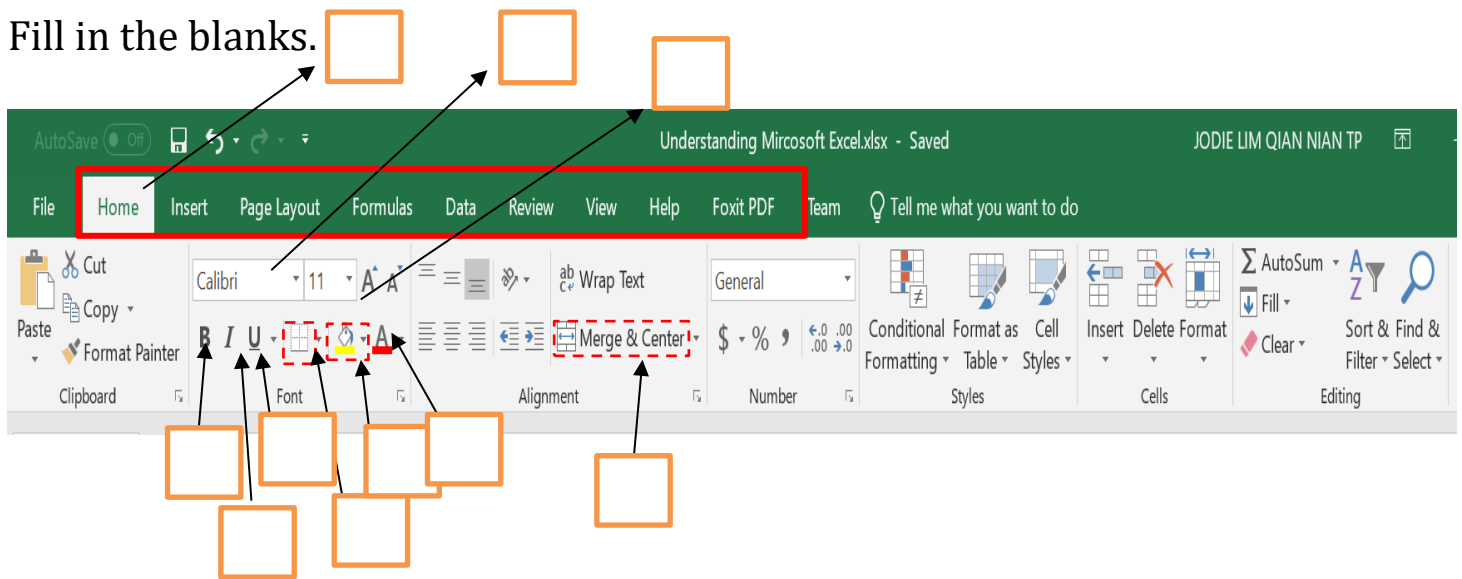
Fill in the blanks.

AutoSave Off

Understanding Mircosoft Excel.xlsx - Saved

JODIE LIM QIAN NIAN TP

File Home Insert Page Layout Formulas Data Review View Help Foxit PDF Team Tell me what you want to do

Cut
Copy
Paste
Format Painter
Clipboard

Calibri 11
B I U
Font

Wrap Text
Merge & Center
Alignment

General
$ % ,
Number

Conditional Formatting
Format as Table
Cell Styles
Styles

Insert Delete Format
Cells

AutoSum
Fill
Clear
Sort & Filter
Find & Select
Editing